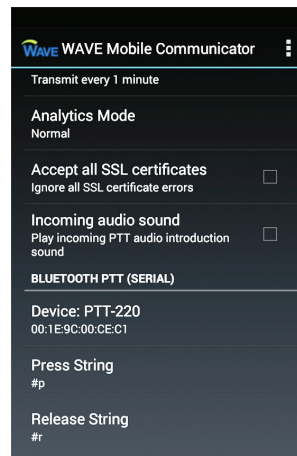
WAVE WAVE Mobile Communicator

Transmit every 1 minute

Analytics Mode
Normal

Accept all SSL certificates
Ignore all SSL certificate errors

Incoming audio sound
Play incoming PTT audio introduction sound

BLUETOOTH PTT (SERIAL)

Device: PTT-220
00:1E:9C:00:CE:C1

Press String
#p

Release String
#r